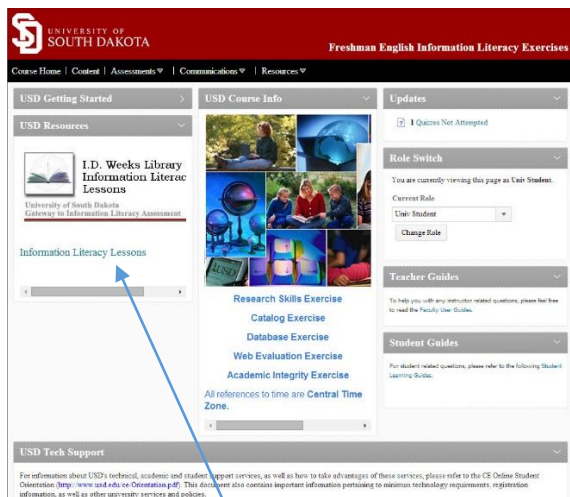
UNIVERSITY OF SOUTH DAKOTA

Freshman English Information Literacy Exercises

Course Home | Content | Assessments ▾ | Communications ▾ | Resources ▾

USD Getting Started

USD Resources

I.D. Weeks Library Information Literac Lessons

University of South Dakota Gateway to Information Literacy Assessment

Information Literacy Lessons

USD Course Info

USD

Research Skills Exercise

Catalog Exercise

Database Exercise

Web Evaluation Exercise

Academic Integrity Exercise

All references to time are Central Time Zone.

Updates

1 Quizzes Not Attempted

Role Switch

You are currently viewing this page as Univ Student.

Current Role

Univ Student

Change Role

Teacher Guides

To help you with any instructor related questions, please feel free to read the Faculty User Guides.

Student Guides

For student related questions, please refer to the following Student Learning Guides.

USD Tech Support

For information about USD's technical, academic and student support services, as well as how to take advantages of these services, please refer to the CE Online Student Orientation (http://www.usd.edu/ce/Orientation.pdf). This document also contains important information pertaining to minimum technology requirements, registration information, as well as other university services and policies.